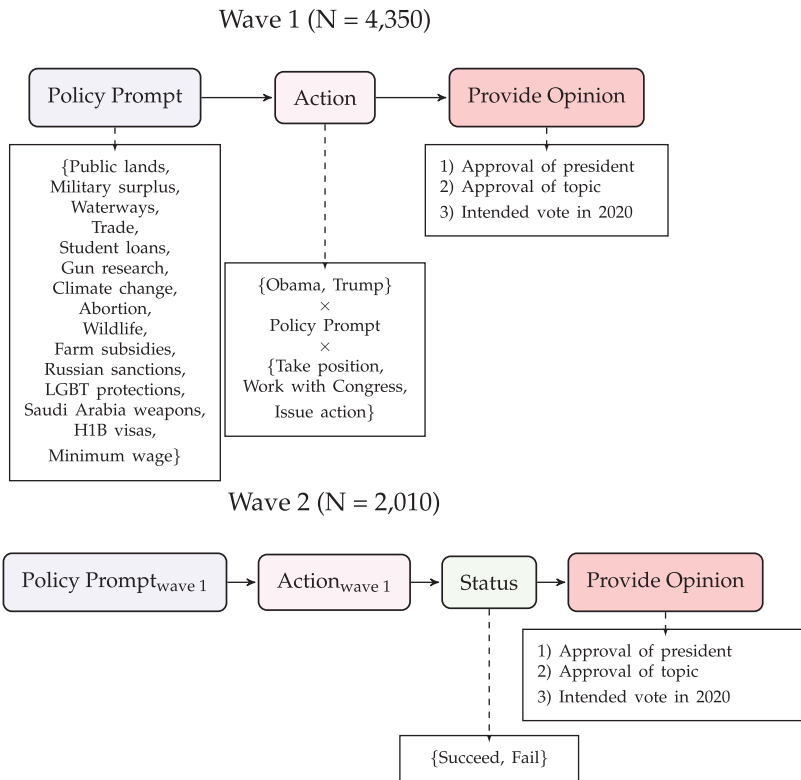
Wave 1 (N = 4,350)

Policy Prompt

Action

Provide Opinion

{Public lands, Military surplus, Waterways, Trade, Student loans, Gun research, Climate change, Abortion, Wildlife, Farm subsidies, Russian sanctions, LGBT protections, Saudi Arabia weapons, H1B visas, Minimum wage}

{Obama, Trump} $\times$ Policy Prompt $\times$ {Take position, Work with Congress, Issue action}

1) Approval of president
2) Approval of topic
3) Intended vote in 2020

Wave 2 (N = 2,010)

Policy Prompt$_{\text{wave 1}}$

Action$_{\text{wave 1}}$

Status

Provide Opinion

1) Approval of president
2) Approval of topic
3) Intended vote in 2020

{Succeed, Fail}